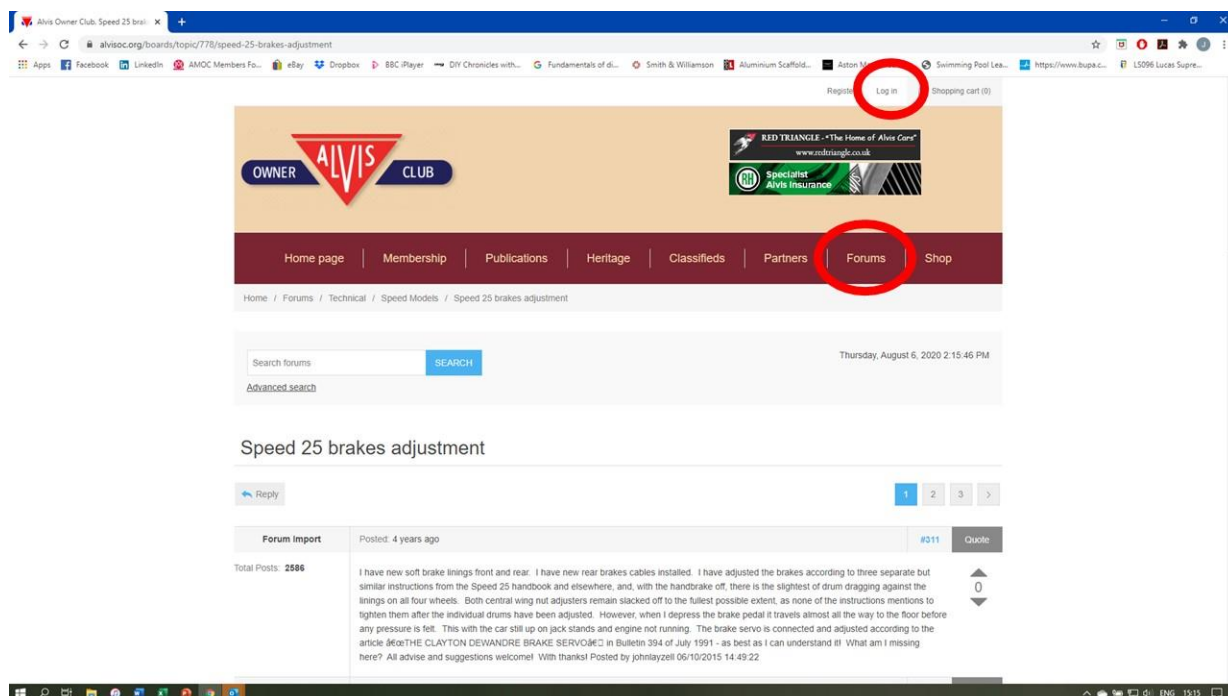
Alvis Owner Club. Speed 25 brak ×

alvisoc.org/boards/topic/778/speed-25-brakes-adjustment

Apps Facebook LinkedIn AMOC Members Fo... eBay Dropbox BBC iPlayer DIY Chronicles with... Fundamentals of di... Smith & Williamson Aluminium Scaffold... Aston M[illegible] Swimming Pool Lea... https://www.bupa.c... LS096 Lucas Supre...

Registe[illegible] Log in Shopping cart (0)

OWNER ALVIS CLUB

RED TRIANGLE - "The Home of Alvis Cars" www.redtriangle.co.uk

RH Specialist Alvis Insurance

Home page | Membership | Publications | Heritage | Classifieds | Partners | Forums | Shop

Home / Forums / Technical / Speed Models / Speed 25 brakes adjustment

Search forums SEARCH

Advanced search

Thursday, August 6, 2020 2:15:46 PM

Speed 25 brakes adjustment

Reply

1 2 3 >

Forum Import

Posted: 4 years ago

#311 Quote

Total Posts: 2586

I have new soft brake linings front and rear. I have new rear brakes cables installed. I have adjusted the brakes according to three separate but similar instructions from the Speed 25 handbook and elsewhere, and, with the handbrake off, there is the slightest of drum dragging against the linings on all four wheels. Both central wing nut adjusters remain slacked off to the fullest possible extent, as none of the instructions mentions to tighten them after the individual drums have been adjusted. However, when I depress the brake pedal it travels almost all the way to the floor before any pressure is felt. This with the car still up on jack stands and engine not running. The brake servo is connected and adjusted according to the article â€œTHE CLAYTON DEWANDRE BRAKE SERVOâ€ in Bulletin 394 of July 1991 - as best as I can understand it! What am I missing here? All advise and suggestions welcome! With thanks! Posted by johnlayzell 06/10/2015 14:49:22

0

ENG 15:15